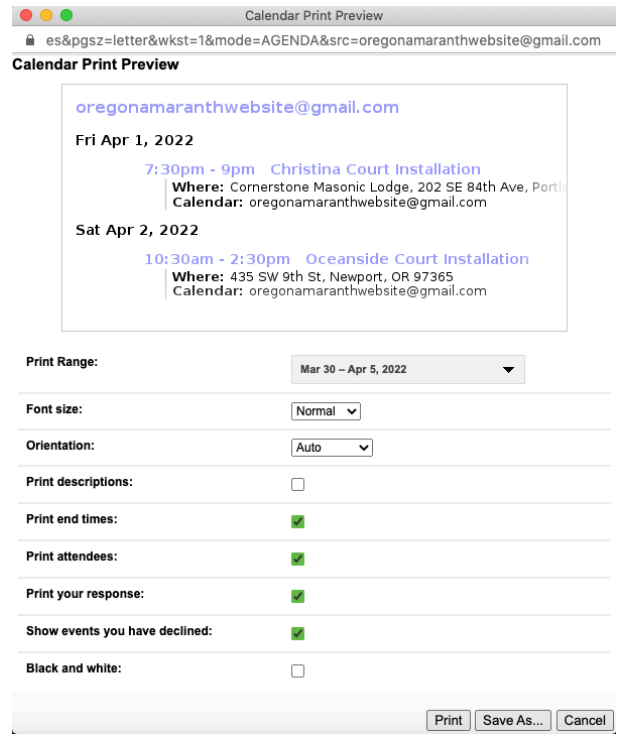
Calendar Print Preview

es&pgsz=letter&wkst=1&mode=AGENDA&src=oregonamaranthwebsite@gmail.com

Calendar Print Preview

oregonamaranthwebsite@gmail.com

Fri Apr 1, 2022

7:30pm - 9pm Christina Court Installation
Where: Cornerstone Masonic Lodge, 202 SE 84th Ave, Portl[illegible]
Calendar: oregonamaranthwebsite@gmail.com

Sat Apr 2, 2022

10:30am - 2:30pm Oceanside Court Installation
Where: 435 SW 9th St, Newport, OR 97365
Calendar: oregonamaranthwebsite@gmail.com

| | |
|---|---|
| Print Range: | Mar 30 – Apr 5, 2022 |
| Font size: | Normal |
| Orientation: | Auto |
| Print descriptions: | |
| Print end times: | |
| Print attendees: | |
| Print your response: | |
| Show events you have declined: | |
| Black and white: | |

Print Save As... Cancel